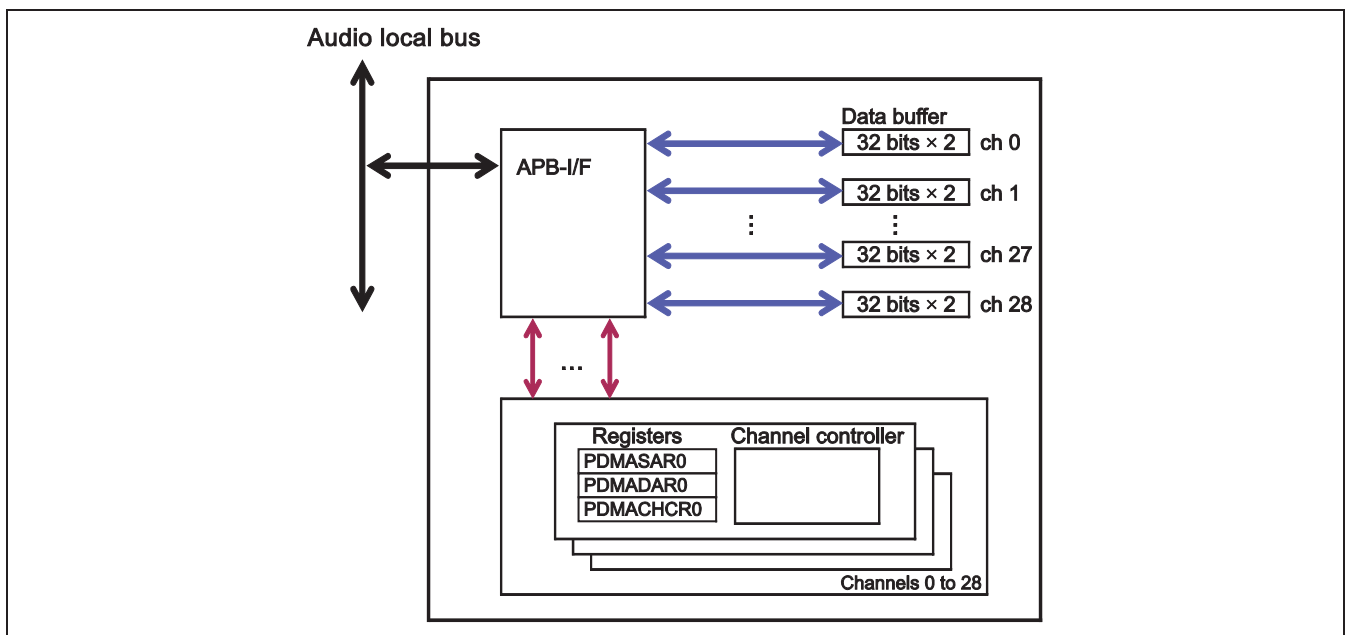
Audio local bus

APB-I/F

Data buffer

32 bits × 2 ch 0

32 bits × 2 ch 1

⋮ ⋮

32 bits × 2 ch 27

32 bits × 2 ch 28

...

Registers

Channel controller

PDMASAR0

PDMADAR0

PDMACHCR0

Channels 0 to 28